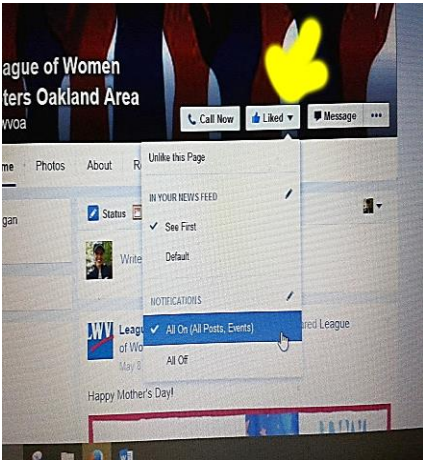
ague of Women
ters Oakland Area
wvoa

Call Now
Liked
Message
•••

me
Photos
About
R

gan

Status

Write

WV
Leagu
of Wo
May 8

red League

Happy Mother's Day!

Unlike this Page

IN YOUR NEWS FEED
✓ See First
Default

NOTIFICATIONS
✓ All On (All Posts, Events)
All Off